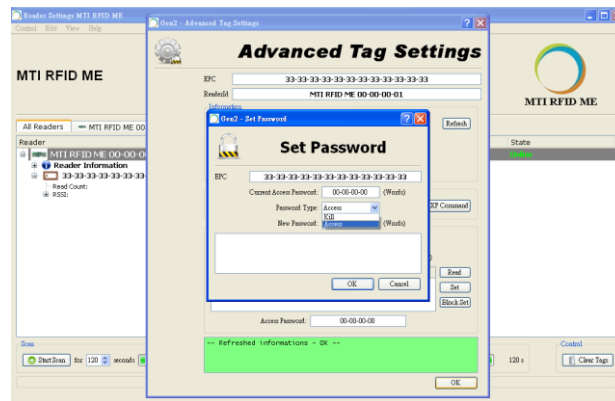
Reader Settings MTI RFID ME
Control Edit View Help

MTI RFID ME

All Readers MTI RFID ME 00

Reader
MTI RFID ME 00-00-0
Reader Information
33-33-33-33-33-33
Read Count:
RSSI:

State

Scan
Start Scan for 120 seconds

Gen2 - Advanced Tag Settings

Advanced Tag Settings

EPC 33-33-33-33-33-33-33-33-33-33-33-33
ReaderId MTI RFID ME 00-00-00-01
Information
Refresh

XP Command

Read
Set
Block Set

Access Password: 00-00-00-00

-- Refreshed informations - OK --

OK

Gen2 - Set Password

Set Password

EPC 33-33-33-33-33-33-33-33-33-33-33-33
Current Access Password: 00-00-00-00 (Words)
Password Type: Access
Kill
Access
New Password: (Words)

OK Cancel

MTI RFID ME

Control
120 s
Clear Tags